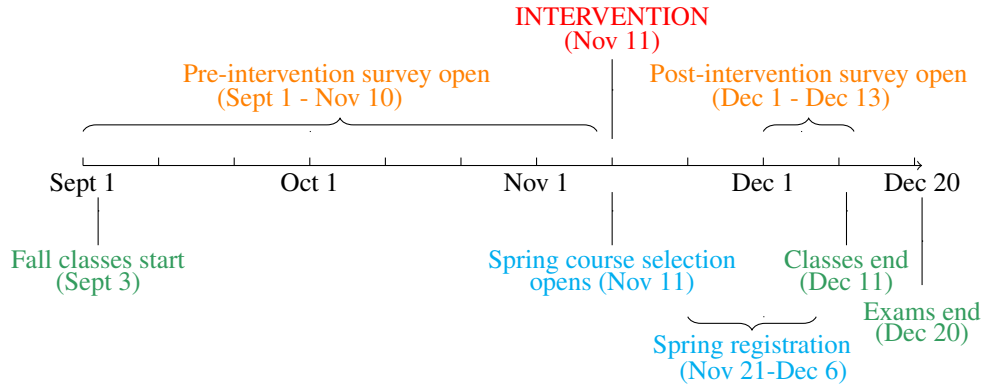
INTERVENTION
(Nov 11)

Pre-intervention survey open
(Sept 1 - Nov 10)

Post-intervention survey open
(Dec 1 - Dec 13)

Sept 1
Oct 1
Nov 1
Dec 1
Dec 20

Fall classes start
(Sept 3)

Spring course selection
opens (Nov 11)

Classes end
(Dec 11)

Exams end
(Dec 20)

Spring registration
(Nov 21-Dec 6)